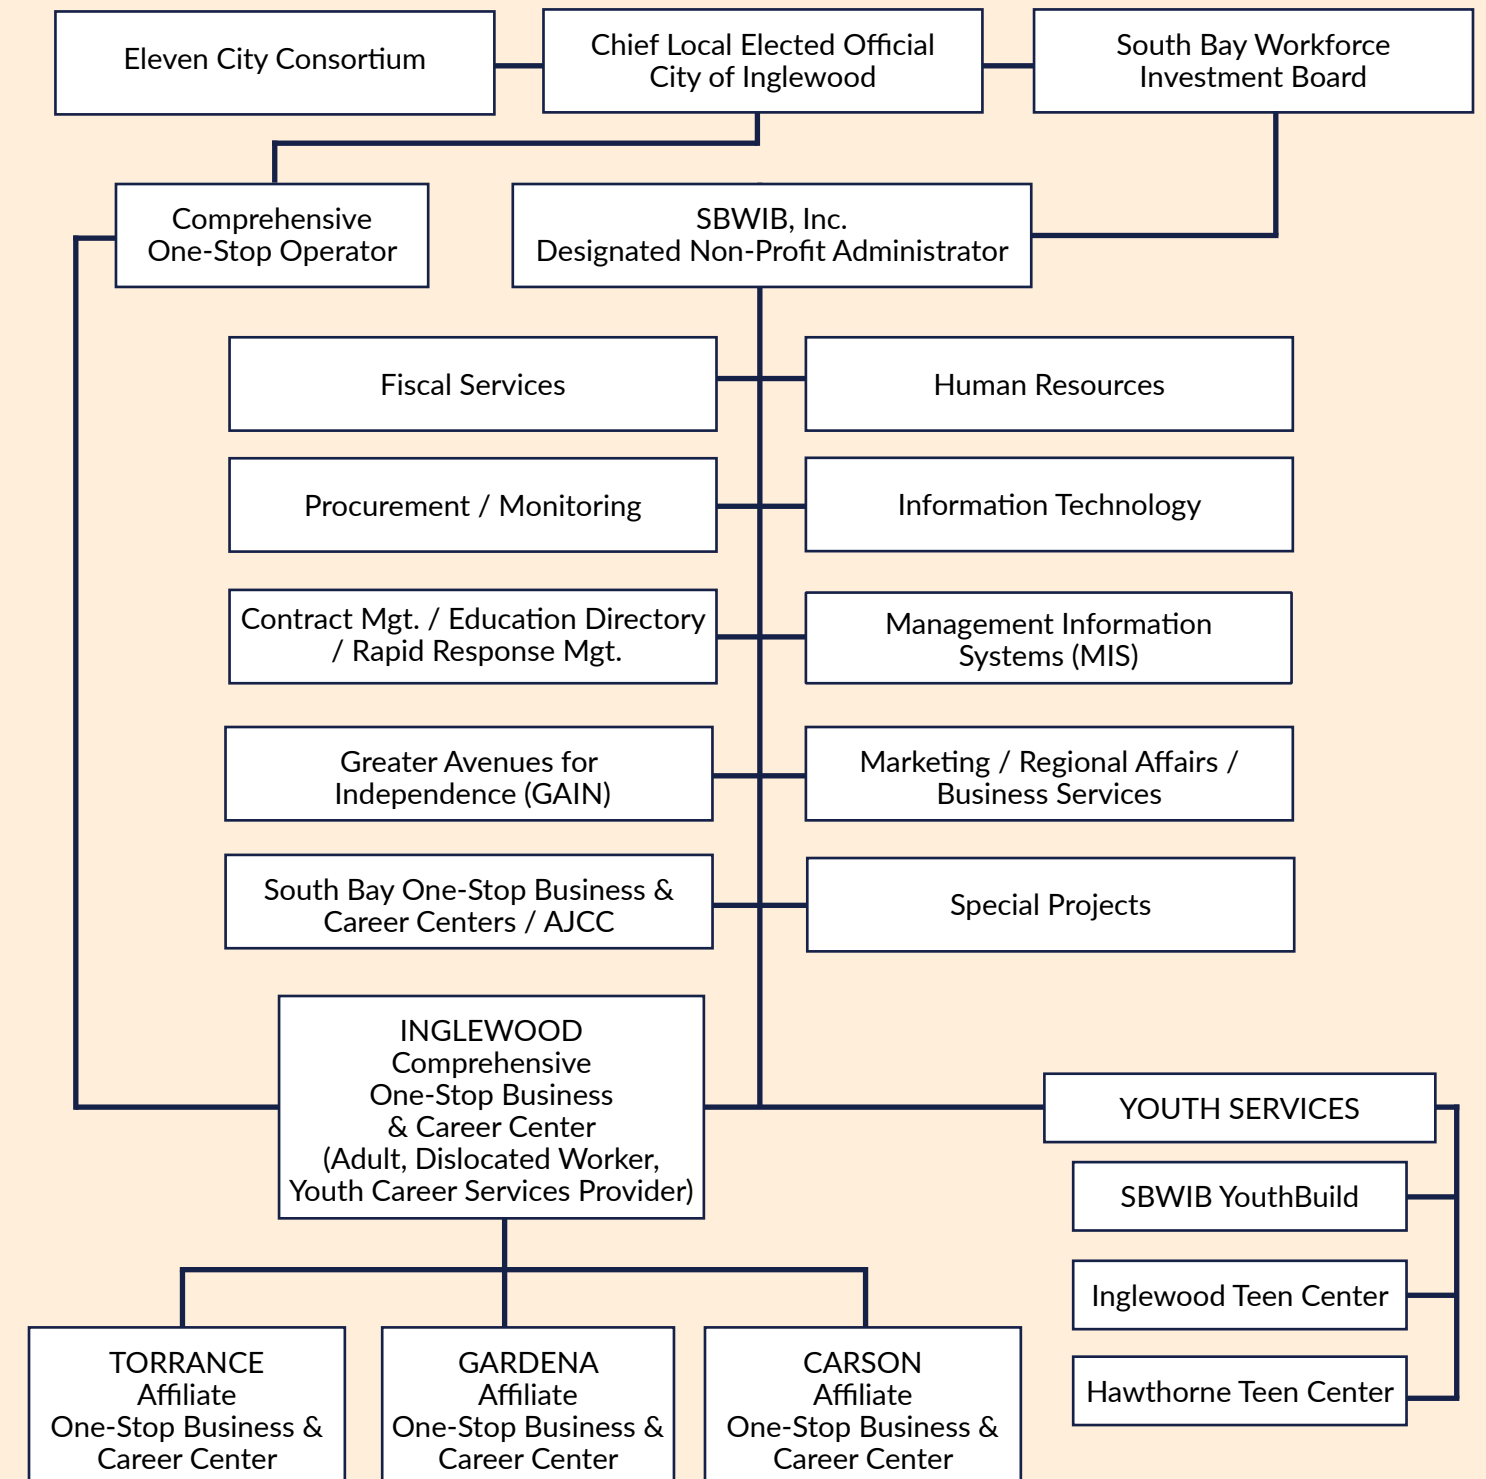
Eleven City Consortium

Chief Local Elected Official
City of Inglewood

South Bay Workforce
Investment Board

Comprehensive
One-Stop Operator

SBWIB, Inc.
Designated Non-Profit Administrator

Fiscal Services

Human Resources

Procurement / Monitoring

Information Technology

Contract Mgt. / Education Directory / Rapid Response Mgt.

Management Information Systems (MIS)

Greater Avenues for Independence (GAIN)

Marketing / Regional Affairs / Business Services

South Bay One-Stop Business & Career Centers / AJCC

Special Projects

INGLEWOOD
Comprehensive
One-Stop Business
& Career Center
(Adult, Dislocated Worker, Youth Career Services Provider)

YOUTH SERVICES

SBWIB YouthBuild

Inglewood Teen Center

Hawthorne Teen Center

TORRANCE
Affiliate
One-Stop Business &
Career Center

GARDENA
Affiliate
One-Stop Business &
Career Center

CARSON
Affiliate
One-Stop Business &
Career Center